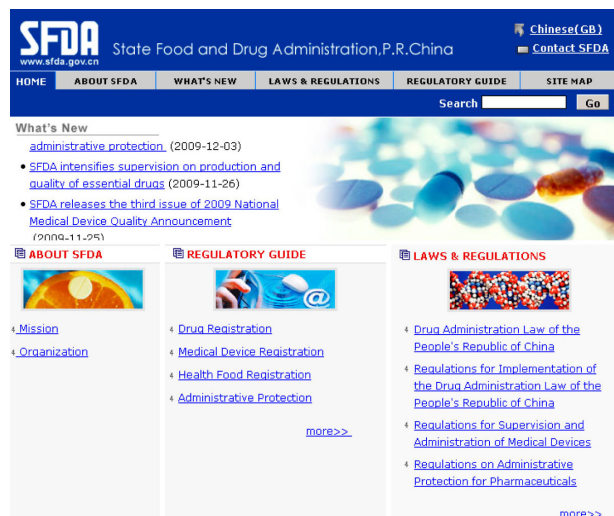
SFDA
www.sfda.gov.cn
State Food and Drug Administration,P.R.China

Chinese(GB)
Contact SFDA

HOME | ABOUT SFDA | WHAT'S NEW | LAWS & REGULATIONS | REGULATORY GUIDE | SITE MAP

Search
Go

What's New

administrative protection (2009-12-03)
• SFDA intensifies supervision on production and quality of essential drugs (2009-11-26)
• SFDA releases the third issue of 2009 National Medical Device Quality Announcement (2009-11-25)

ABOUT SFDA
Mission
Organization

REGULATORY GUIDE
Drug Registration
Medical Device Registration
Health Food Registration
Administrative Protection
more>>

LAWS & REGULATIONS
Drug Administration Law of the People's Republic of China
Regulations for Implementation of the Drug Administration Law of the People's Republic of China
Regulations for Supervision and Administration of Medical Devices
Regulations on Administrative Protection for Pharmaceuticals
more>>